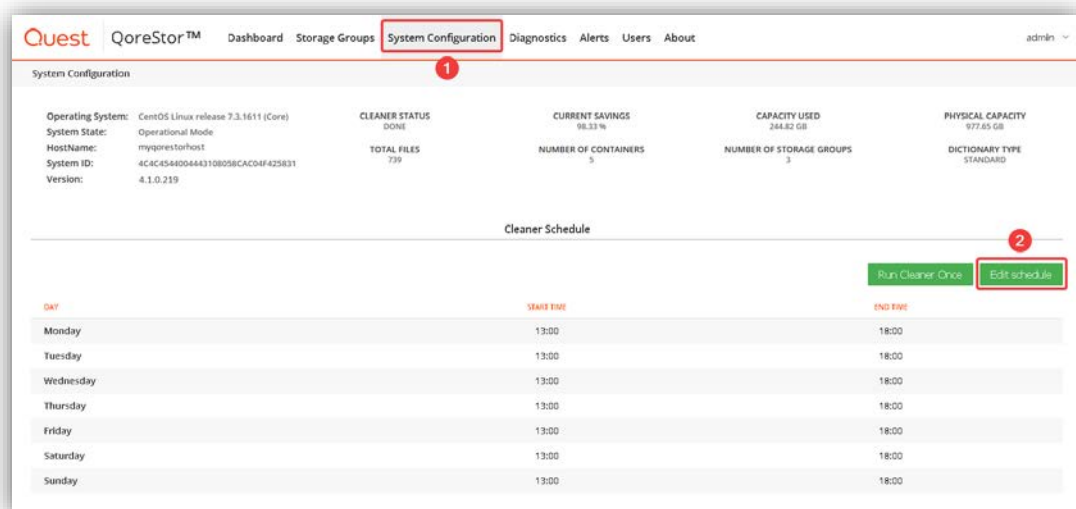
Quest QoreStor™ Dashboard Storage Groups System Configuration Diagnostics Alerts Users About admin

1

System Configuration

Operating System: CentOS Linux release 7.3.1611 (Core)
System State: Operational Mode
HostName: myqorestorhost
System ID: 4C4C4544004443108058CAC04F425831
Version: 4.1.0.219

CLEANER STATUS
DONE

TOTAL FILES
739

CURRENT SAVINGS
98.33 %

NUMBER OF CONTAINERS
5

CAPACITY USED
244.82 GB

NUMBER OF STORAGE GROUPS
3

PHYSICAL CAPACITY
977.65 GB

DICTIONARY TYPE
STANDARD

Cleaner Schedule

2

Run Cleaner Once Edit schedule

| DAY | START TIME | END TIME |
|---|---|---|
| Monday | 13:00 | 18:00 |
| Tuesday | 13:00 | 18:00 |
| Wednesday | 13:00 | 18:00 |
| Thursday | 13:00 | 18:00 |
| Friday | 13:00 | 18:00 |
| Saturday | 13:00 | 18:00 |
| Sunday | 13:00 | 18:00 |